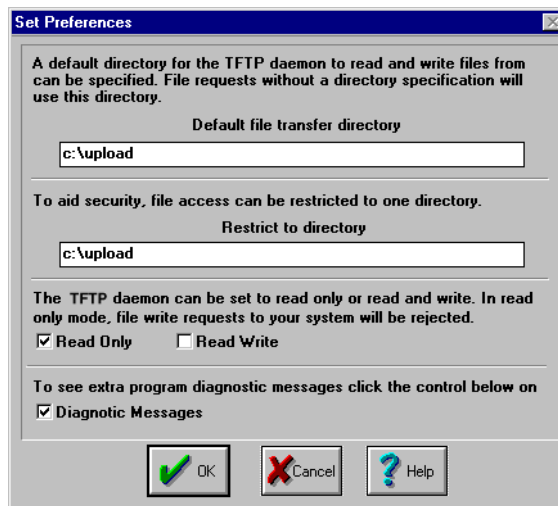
Set Preferences

A default directory for the TFTP daemon to read and write files from can be specified. File requests without a directory specification will use this directory.

Default file transfer directory

c:\upload

To aid security, file access can be restricted to one directory.

Restrict to directory

c:\upload

The TFTP daemon can be set to read only or read and write. In read only mode, file write requests to your system will be rejected.

☑ Read Only ☐ Read Write

To see extra program diagnostic messages click the control below on

☑ Diagnotic Messages

OK Cancel Help